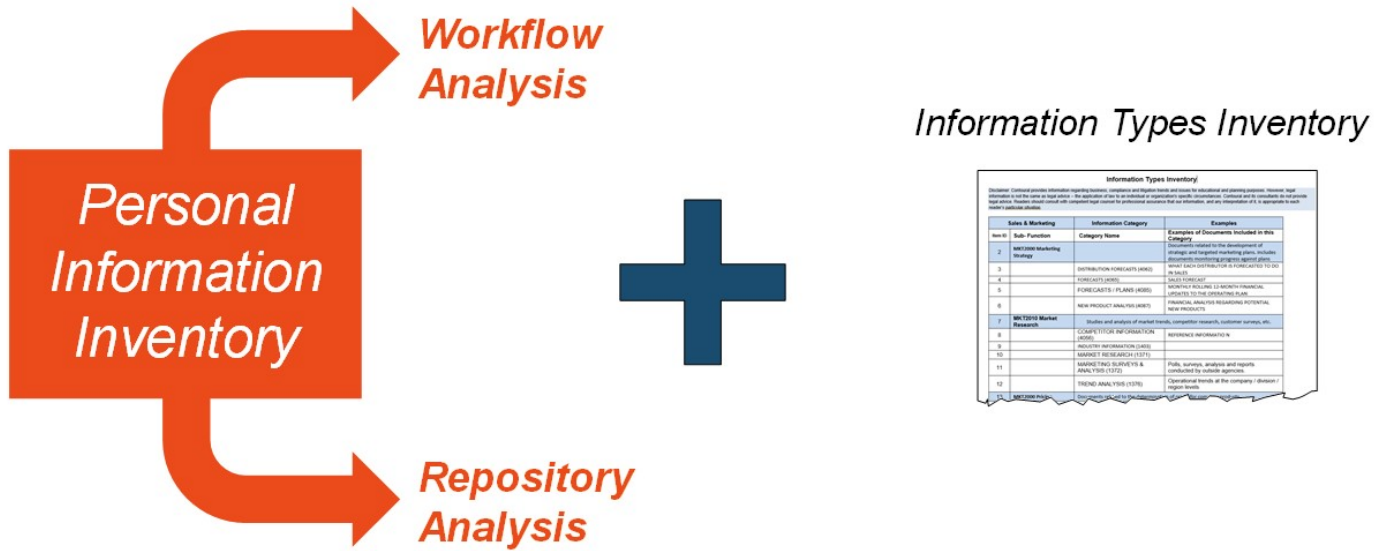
Workflow Analysis

Personal Information Inventory

Repository Analysis

Information Types Inventory

Information Types Inventory

Disclaimer: Contoural provides information regarding business, compliance and litigation trends and issues for educational and planning purposes. However, legal information is not the same as legal advice – the application of law to an individual or organization's specific circumstances. Contoural and its consultants do not provide legal advice. Readers should consult with competent legal counsel for professional assurance that our information, and any interpretation of it, is appropriate to each reader's particular situation.

| Sales & Marketing | | Information Category | Examples |
|---|---|---|---|
| Item ID | Sub- Function | Category Name | Examples of Documents Included in this Category |
| 2 | MKT2000 Marketing Strategy | | Documents related to the development of strategic and targeted marketing plans. Includes documents monitoring progress against plans. |
| 3 | | DISTRIBUTION FORECASTS (4062) | WHAT EACH DISTRIBUTOR IS FORECASTED TO DO IN SALES |
| 4 | | FORECASTS (4065) | SALES FORECAST |
| 5 | | FORECASTS / PLANS (4085) | MONTHLY ROLLING 12-MONTH FINANCIAL UPDATES TO THE OPERATING PLAN |
| 6 | | NEW PRODUCT ANALYSIS (4087) | FINANCIAL ANALYSIS REGARDING POTENTIAL NEW PRODUCTS |
| 7 | MKT2010 Market Research | Studies and analysis of market trends, competitor research, customer surveys, etc. | |
| 8 | | COMPETITOR INFORMATION (4056) | REFERENCE INFORMATIO N |
| 9 | | INDUSTRY INFORMATION (1403) | |
| 10 | | MARKET RESEARCH (1371) | |
| 11 | | MARKETING SURVEYS & ANALYSIS (1372) | Polls, surveys, analysis and reports conducted by outside agencies. |
| 12 | | TREND ANALYSIS (1376) | Operational trends at the company / division / region levels |
| 13 | MKT2000 Pricing | Documents related to the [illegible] | |